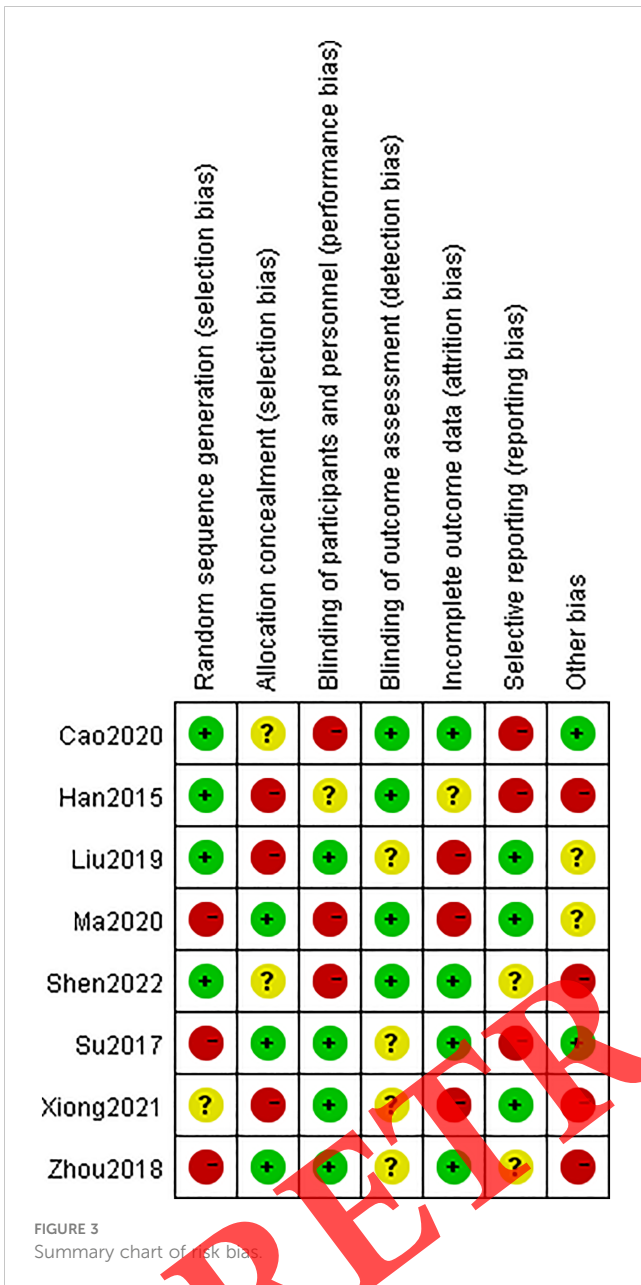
| | Random sequence generation (selection bias) | Allocation concealment (selection bias) | Blinding of participants and personnel (performance bias) | Blinding of outcome assessment (detection bias) | Incomplete outcome data (attrition bias) | Selective reporting (reporting bias) | Other bias |
|---|---|---|---|---|---|---|---|
| Cao2020 | + | ? | − | + | + | − | + |
| Han2015 | + | − | ? | + | ? | − | − |
| Liu2019 | + | − | + | ? | − | + | ? |
| Ma2020 | − | + | − | + | − | + | ? |
| Shen2022 | + | ? | − | + | + | ? | − |
| Su2017 | − | + | + | ? | + | − | + |
| Xiong2021 | ? | − | + | ? | − | + | − |
| Zhou2018 | − | + | + | ? | + | ? | − |

RETR

FIGURE 3
Summary chart of risk bias.